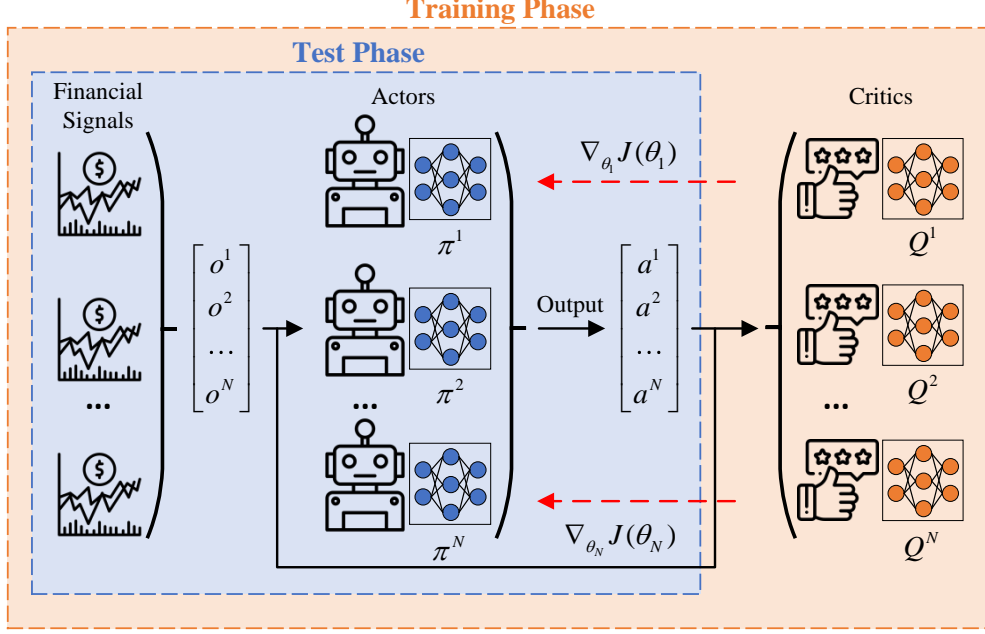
Training Phase

Test Phase

Financial Signals

Actors

Critics

$\nabla_{\theta_1} J(\theta_1)$

$\begin{bmatrix} o^1 \\ o^2 \\ \dots \\ o^N \end{bmatrix}$

$\pi^1$

$\pi^2$

$\pi^N$

...

...

...

Output

$\begin{bmatrix} a^1 \\ a^2 \\ \dots \\ a^N \end{bmatrix}$

$Q^1$

$Q^2$

$Q^N$

$\nabla_{\theta_N} J(\theta_N)$